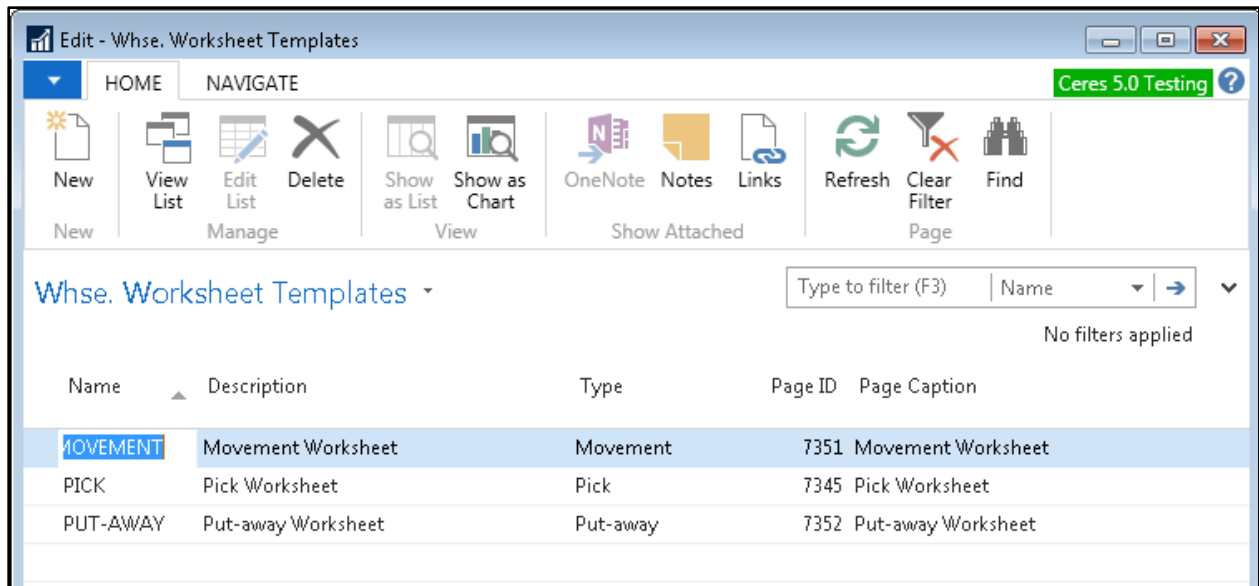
Edit - Whse. Worksheet Templates

HOME NAVIGATE

Ceres 5.0 Testing

New
New

View List
Edit List
Delete
Manage

Show as List
Show as Chart
View

OneNote
Notes
Links
Show Attached

Refresh
Clear Filter
Find
Page

Whse. Worksheet Templates

Type to filter (F3) Name

No filters applied

| Name | Description | Type | Page ID | Page Caption |
|---|---|---|---|---|
| MOVEMENT | Movement Worksheet | Movement | 7351 | Movement Worksheet |
| PICK | Pick Worksheet | Pick | 7345 | Pick Worksheet |
| PUT-AWAY | Put-away Worksheet | Put-away | 7352 | Put-away Worksheet |